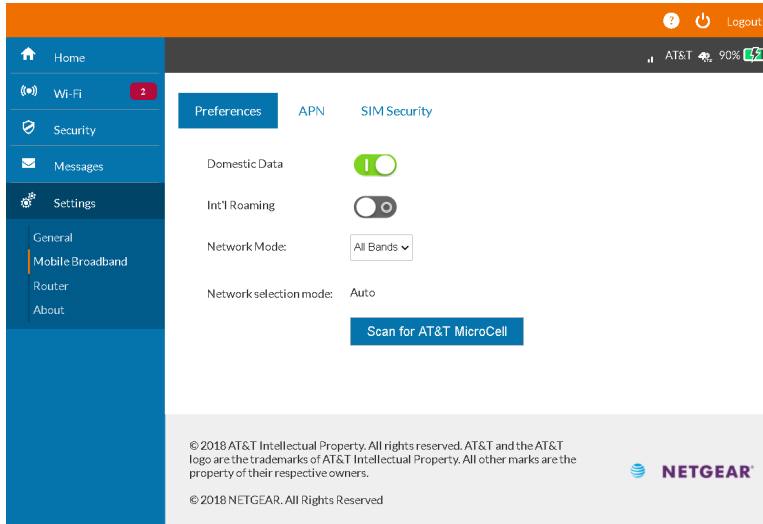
? Logout

Home
Wi-Fi 2
Security
Messages
Settings
General
Mobile Broadband
Router
About

AT&T 90%

Preferences APN SIM Security

Domestic Data
Int'l Roaming
Network Mode: All Bands
Network selection mode: Auto
Scan for AT&T MicroCell

© 2018 AT&T Intellectual Property. All rights reserved. AT&T and the AT&T logo are the trademarks of AT&T Intellectual Property. All other marks are the property of their respective owners.

© 2018 NETGEAR. All Rights Reserved

NETGEAR®